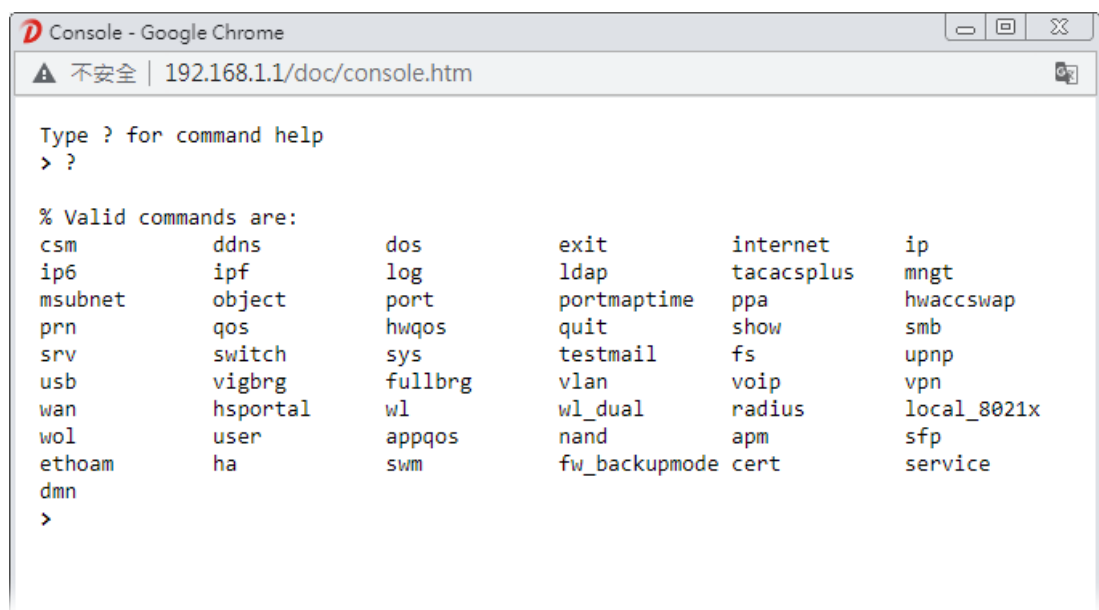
Console - Google Chrome

不安全 | 192.168.1.1/doc/console.htm

Type ? for command help
> ?

% Valid commands are:
csm ddns dos exit internet ip
ip6 ipf log ldap tacacsplus mngt
msubnet object port portmaptime ppa hwaccswap
prn qos hwqos quit show smb
srv switch sys testmail fs upnp
usb vigbrg fullbrg vlan voip vpn
wan hsportal wl wl_dual radius local_8021x
wol user appqos nand apm sfp
ethoam ha swm fw_backupmode cert service
dmn
>